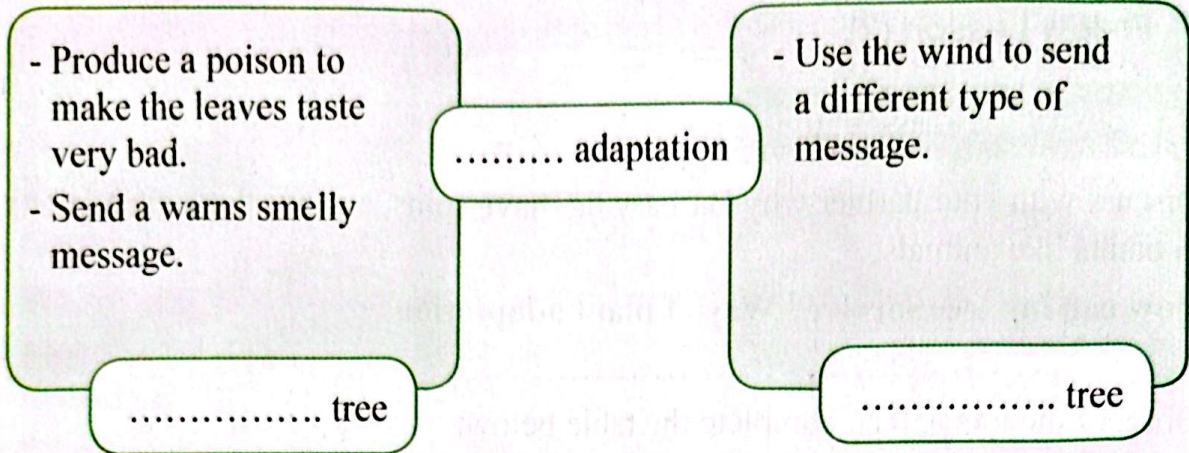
- Produce a poison to make the leaves taste very bad.
- Send a warns smelly message.

................ tree

......... adaptation

- Use the wind to send a different type of message.

................ tree